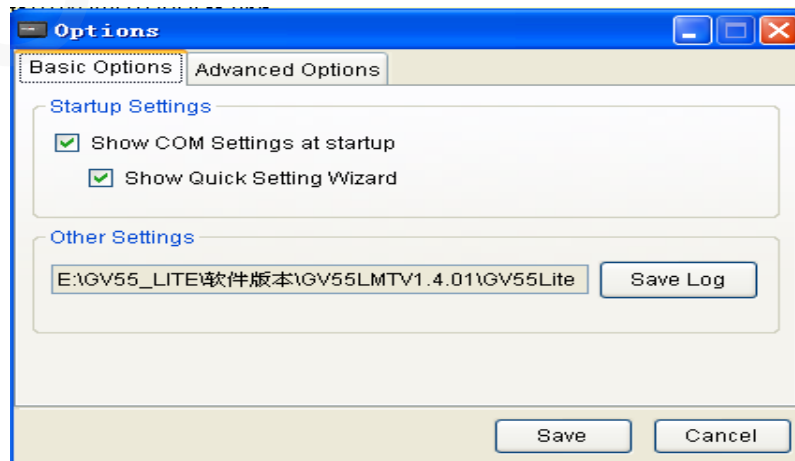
Options

Basic Options | Advanced Options

Startup Settings

Show COM Settings at startup

Show Quick Setting Wizard

Other Settings

E:\GV55_LITE\软件版本\GV55LMTV1.4.01\GV55Lite

Save Log

Save

Cancel